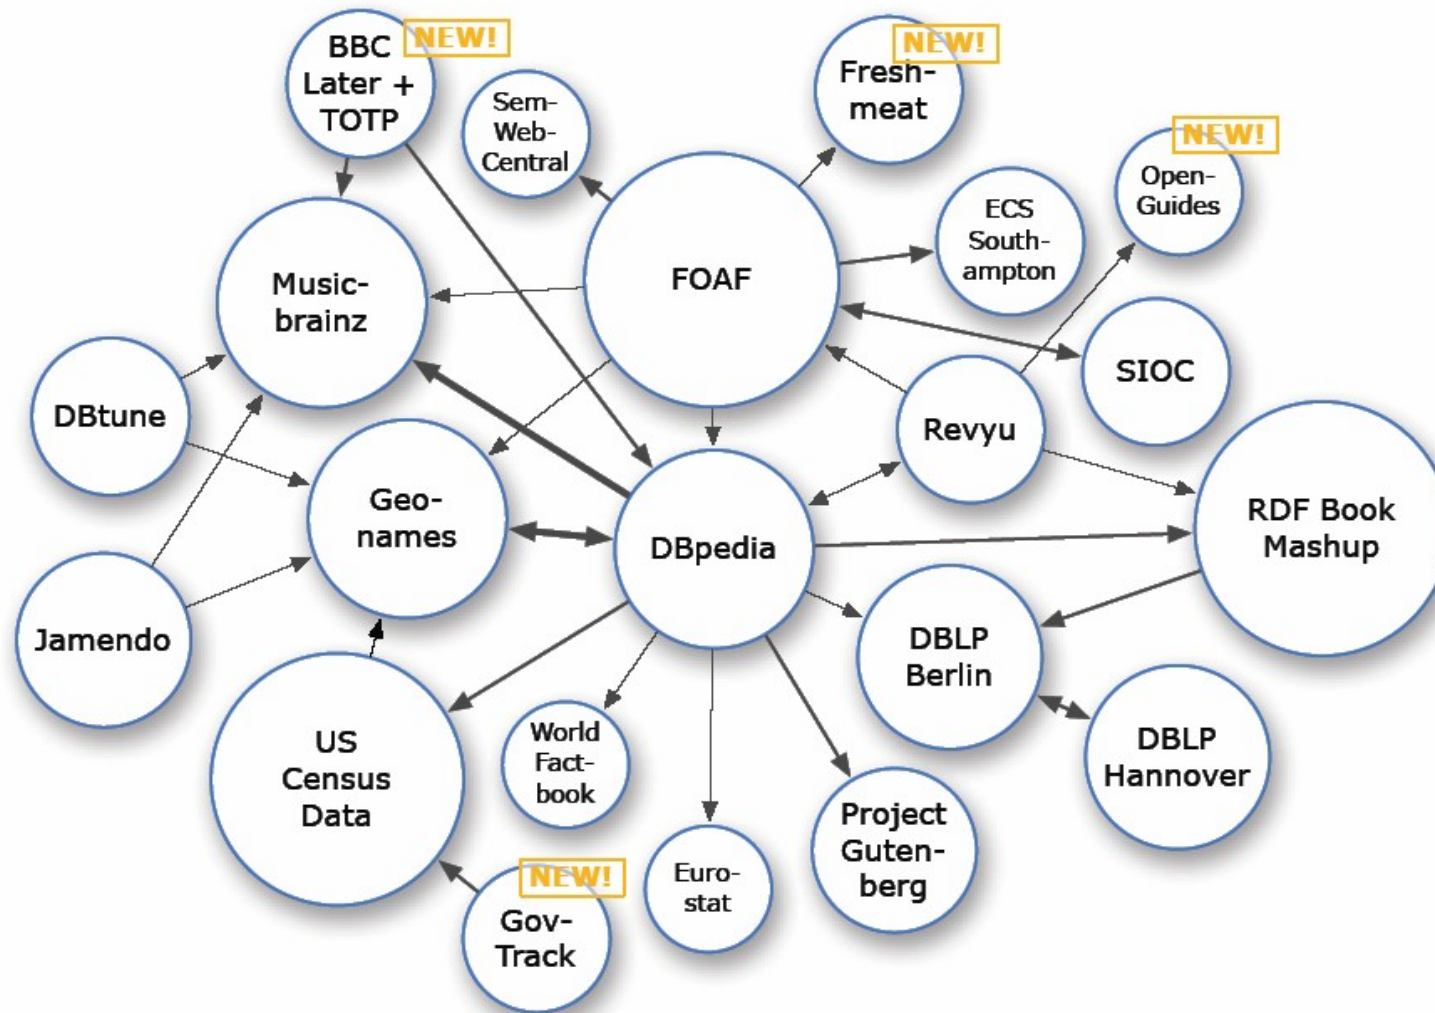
BBC Later + TOTP
NEW!
Sem-Web-Central
Fresh-meat
NEW!
Open-Guides
NEW!
ECS South-ampton
Music-brainz
FOAF
SIOC
DBtune
Revyu
Geo-names
DBpedia
RDF Book Mashup
Jamendo
DBLP Berlin
US Census Data
World Fact-book
DBLP Hannover
Euro-stat
Project Guten-berg
Gov-Track
NEW!